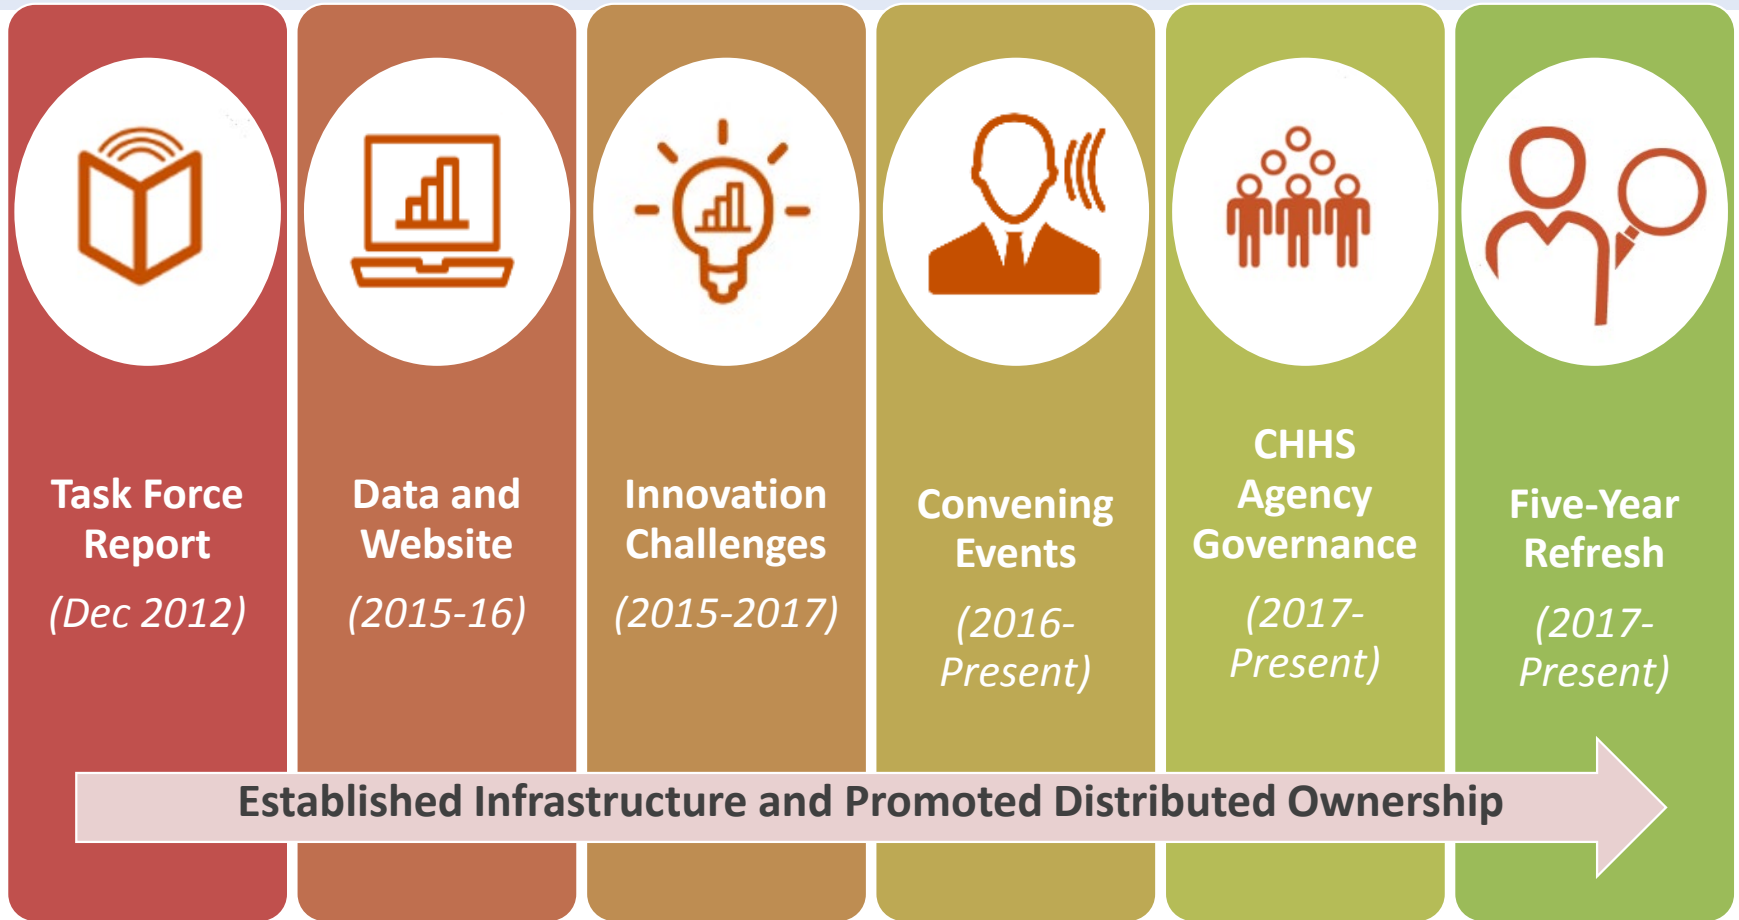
Task Force Report
(Dec 2012)

Data and Website
(2015-16)

Innovation Challenges
(2015-2017)

Convening Events
(2016-Present)

CHHS Agency Governance
(2017-Present)

Five-Year Refresh
(2017-Present)

Established Infrastructure and Promoted Distributed Ownership